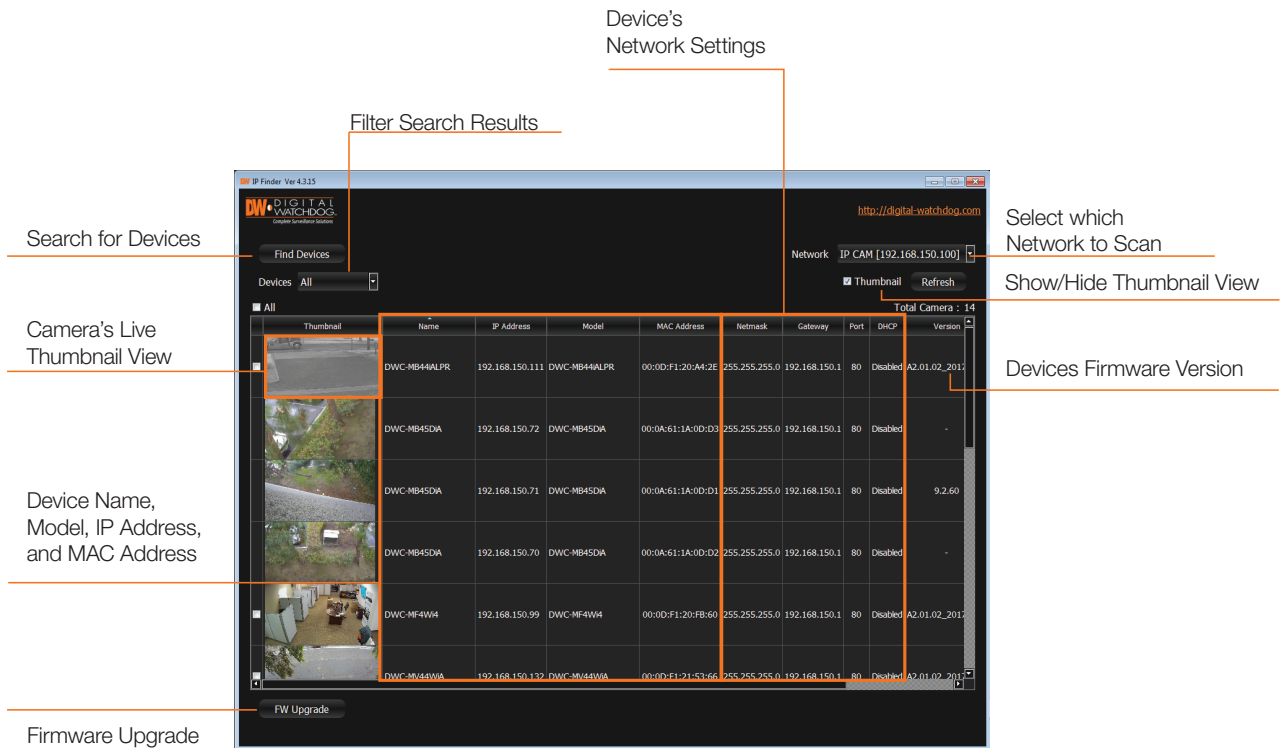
Device's
Network Settings

Filter Search Results

DW IP Finder Ver 4.3.15

DW DIGITAL WATCHDOG Complete Surveillance Solutions

http://digital-watchdog.com

Search for Devices

Find Devices

Devices All

Network IP CAM [192.168.150.100]

Select which
Network to Scan

Thumbnail Refresh

Show/Hide Thumbnail View

All

Total Camera : 14

Camera's Live
Thumbnail View

| | Thumbnail | Name | IP Address | Model | MAC Address | Netmask | Gateway | Port | DHCP | Version |
|---|---|---|---|---|---|---|---|---|---|---|
| | | DWC-MB44iALPR | 192.168.150.111 | DWC-MB44iALPR | 00:0D:F1:20:A4:2E | 255.255.255.0 | 192.168.150.1 | 80 | Disabled | A2.01.02_2017 |
| | | DWC-MB45DiA | 192.168.150.72 | DWC-MB45DiA | 00:0A:61:1A:0D:D3 | 255.255.255.0 | 192.168.150.1 | 80 | Disabled | - |
| | | DWC-MB45DiA | 192.168.150.71 | DWC-MB45DiA | 00:0A:61:1A:0D:D1 | 255.255.255.0 | 192.168.150.1 | 80 | Disabled | 9.2.60 |
| | | DWC-MB45DiA | 192.168.150.70 | DWC-MB45DiA | 00:0A:61:1A:0D:D2 | 255.255.255.0 | 192.168.150.1 | 80 | Disabled | - |
| | | DWC-MF4Wi4 | 192.168.150.99 | DWC-MF4Wi4 | 00:0D:F1:20:FB:60 | 255.255.255.0 | 192.168.150.1 | 80 | Disabled | A2.01.02_2017 |
| | | DWC-MV44WiA | 192.168.150.132 | DWC-MV44WiA | 00:0D:F1:21:53:66 | 255.255.255.0 | 192.168.150.1 | 80 | Disabled | A2.01.02_2017 |

Devices Firmware Version

Device Name,
Model, IP Address,
and MAC Address

FW Upgrade

Firmware Upgrade